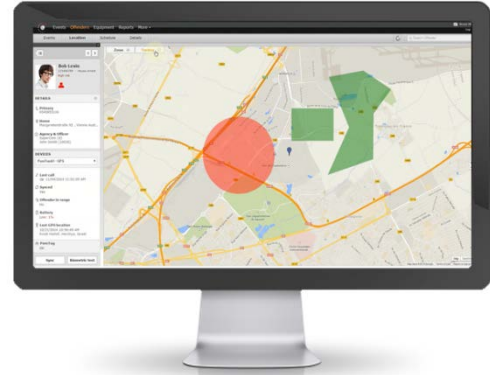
Events Offenders Equipment Reports More
Events Location Schedule Details
Zones
Bob Leeks
DETAILS
Primary
Home
Agency & Officer
DEVICES
Last call
Speed
Offender in range
Battery
Last GPS location
Pairing
Open
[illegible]